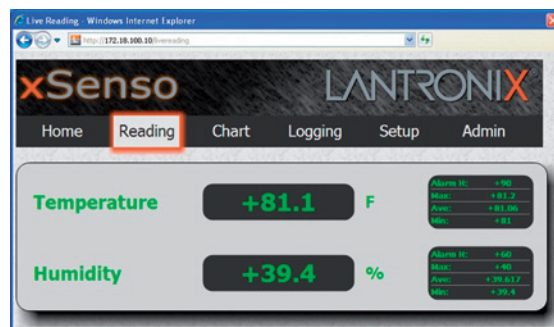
Live Reading - Windows Internet Explorer

http://172.16.100.10/livereading

xSenso

LANTRONIX

Home Reading Chart Logging Setup Admin

Temperature +81.1 F

| Alarm H: | +90 |
|---|---|
| Max: | +81.2 |
| Ave: | +81.06 |
| Min: | +81 |

Humidity +39.4 %

| Alarm H: | +60 |
|---|---|
| Max: | +40 |
| Ave: | +39.617 |
| Min: | +39.4 |